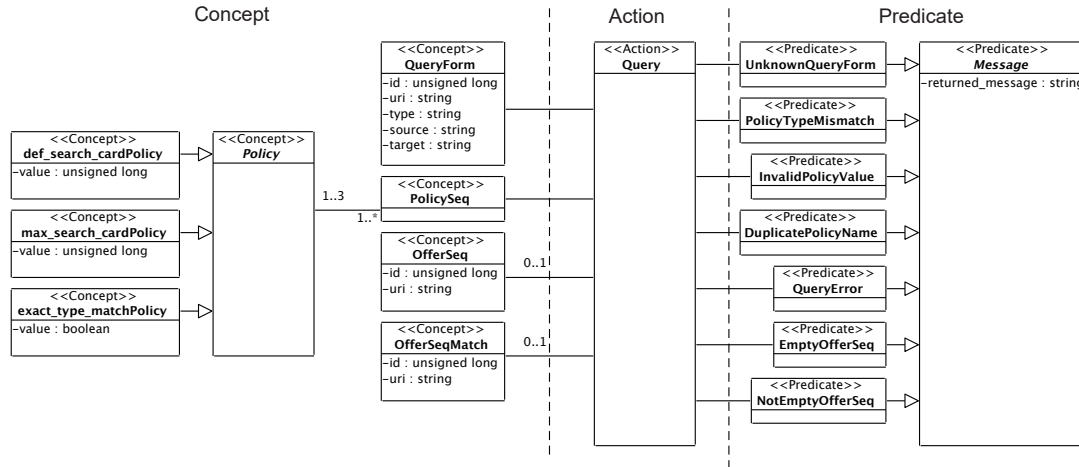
Concept

Action

Predicate

<<Concept>>
def_search_cardPolicy
-value : unsigned long

<<Concept>>
max_search_cardPolicy
-value : unsigned long

<<Concept>>
exact_type_matchPolicy
-value : boolean

<<Concept>>
Policy

1..3

1..*

<<Concept>>
QueryForm
-id : unsigned long
-uri : string
-type : string
-source : string
-target : string

<<Concept>>
PolicySeq

<<Concept>>
OfferSeq
-id : unsigned long
-uri : string

0..1

<<Concept>>
OfferSeqMatch
-id : unsigned long
-uri : string

0..1

<<Action>>
Query

<<Predicate>>
UnknownQueryForm

<<Predicate>>
PolicyTypeMismatch

<<Predicate>>
InvalidPolicyValue

<<Predicate>>
DuplicatePolicyName

<<Predicate>>
QueryError

<<Predicate>>
EmptyOfferSeq

<<Predicate>>
NotEmptyOfferSeq

<<Predicate>>
Message
-returned_message : string